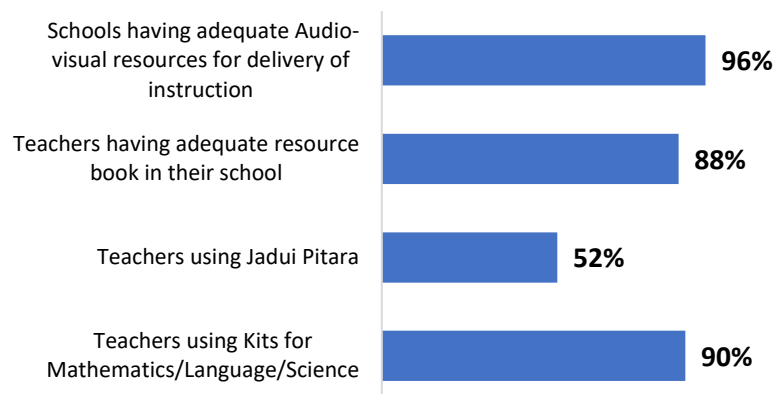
Schools having adequate Audio-visual resources for delivery of instruction
96%

Teachers having adequate resource book in their school
88%

Teachers using Jadui Pitara
52%

Teachers using Kits for Mathematics/Language/Science
90%